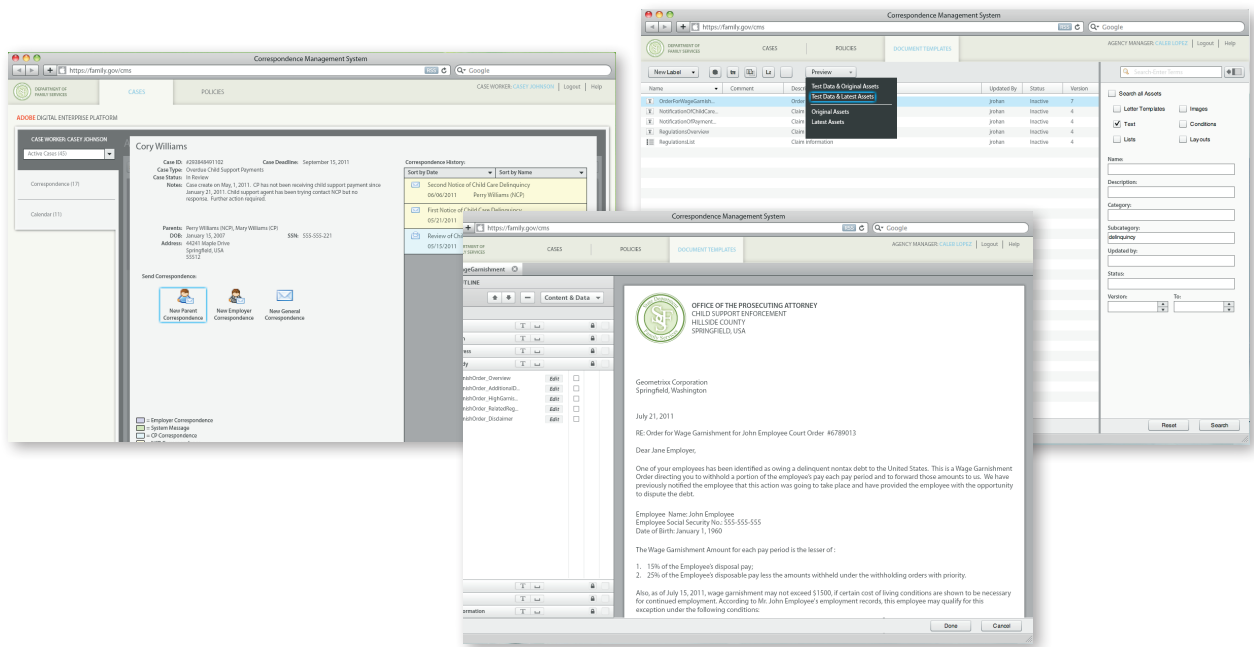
Correspondence Management System

https://family.gov/cms

Google

DEPARTMENT OF FAMILY SERVICES

CASES

POLICIES

CASE WORKER: CASEY JOHNSON | Logout | Help

ADOBE DIGITAL ENTERPRISE PLATFORM

CASE WORKER: CASEY JOHNSON

Active Cases (45)

Correspondence (17)

Calendar (11)

Cory Williams

Case ID: #289848491102 Case Deadline: September 15, 2011
Case Type: Overdue Child Support Payments
Case Status: In Review
Notes: Case create on May 1, 2011. CP has not been receiving child support payment since January 21, 2011. Child support agent has been trying contact NCP but no response. Further action required.

Parents: Perry Williams (NCP), Mary Williams (CP)
DOB: January 15, 2007 SSN: 555-555-221
Address: 44241 Maple Drive Springfield, USA 55512

Send Correspondence:

New Parent Correspondence

New Employer Correspondence

New General Correspondence

Correspondence History:

Sort by Date

Sort by Name

Second Notice of Child Care Delinquency
06/06/2011 Perry Williams (NCP)

First Notice of Child Care Delinquency
05/21/2011

Review of Chi
05/15/2011

= Employer Correspondence
= System Message
= CP Correspondence

Correspondence Management System

https://family.gov/cms

Google

DEPARTMENT OF FAMILY SERVICES

CASES

POLICIES

DOCUMENT TEMPLATES

AGENCY MANAGER: CALEB LOPEZ | Logout | Help

New Label

Preview

Test Data & Original Assets
Test Data & Latest Assets
Original Assets
Latest Assets

| Name | Comment | Descr | Updated By | Status | Version |
|---|---|---|---|---|---|
| OrderForWageGarnish... | | Order | jrohan | Inactive | 7 |
| NotificationOfChildCare... | | Claim | jrohan | Inactive | 4 |
| NotificationOfPayment... | | Claim | jrohan | Inactive | 4 |
| RegulationsOverview | | Claim | jrohan | Inactive | 4 |
| RegulationsList | | Claim information | jrohan | Inactive | 4 |

Search Enter Terms

Search all Assets

Letter Templates

Images

Text

Conditions

Lists

Layouts

Name:

Description:

Category:

Subcategory:
delinquency

Updated by:

Status:

Version:

To:

Reset

Search

Correspondence Management System

https://family.gov/cms

Google

DEPARTMENT OF FAMILY SERVICES

CASES

POLICIES

DOCUMENT TEMPLATES

AGENCY MANAGER: CALEB LOPEZ | Logout | Help

WageGarnishment

TLINE

Content & Data

n

ress

ily

ishOrder_Overview Edit
ishOrder_AdditionalD... Edit
ishOrder_HighGarnis... Edit
ishOrder_RelatedReg... Edit
ishOrder_Disclaimer Edit

ormation

OFFICE OF THE PROSECUTING ATTORNEY
CHILD SUPPORT ENFORCEMENT
HILLSIDE COUNTY
SPRINGFIELD, USA

Geometrixx Corporation
Springfield, Washington

July 21, 2011

RE: Order for Wage Garnishment for John Employee Court Order #6789013

Dear Jane Employer,

One of your employees has been identified as owing a delinquent nontax debt to the United States. This is a Wage Garnishment Order directing you to withhold a portion of the employee's pay each pay period and to forward those amounts to us. We have previously notified the employee that this action was going to take place and have provided the employee with the opportunity to dispute the debt.

Employee Name: John Employee
Employee Social Security No.: 555-555-555
Date of Birth: January 1, 1960

The Wage Garnishment Amount for each pay period is the lesser of :

1. 15% of the Employee's disposal pay;
2. 25% of the Employee's disposable pay less the amounts withheld under the withholding orders with priority.

Also, as of July 15, 2011, wage garnishment may not exceed $1500, if certain cost of living conditions are shown to be necessary for continued employment. According to Mr. John Employee's employment records, this employee may qualify for this exception under the following conditions:

Done

Cancel